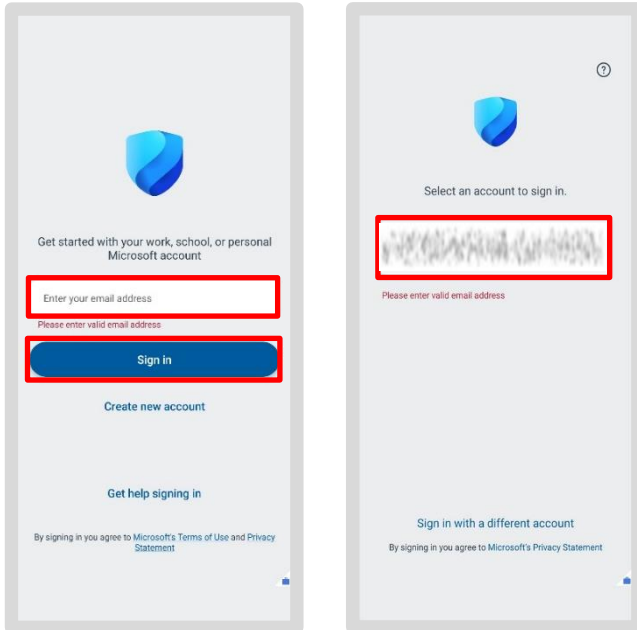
Get started with your work, school, or personal Microsoft account

Enter your email address

Please enter valid email address

Sign in

Create new account

Get help signing in

By signing in you agree to Microsoft's Terms of Use and Privacy Statement

?

Select an account to sign in.

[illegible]

Please enter valid email address

Sign in with a different account

By signing in you agree to Microsoft's Privacy Statement